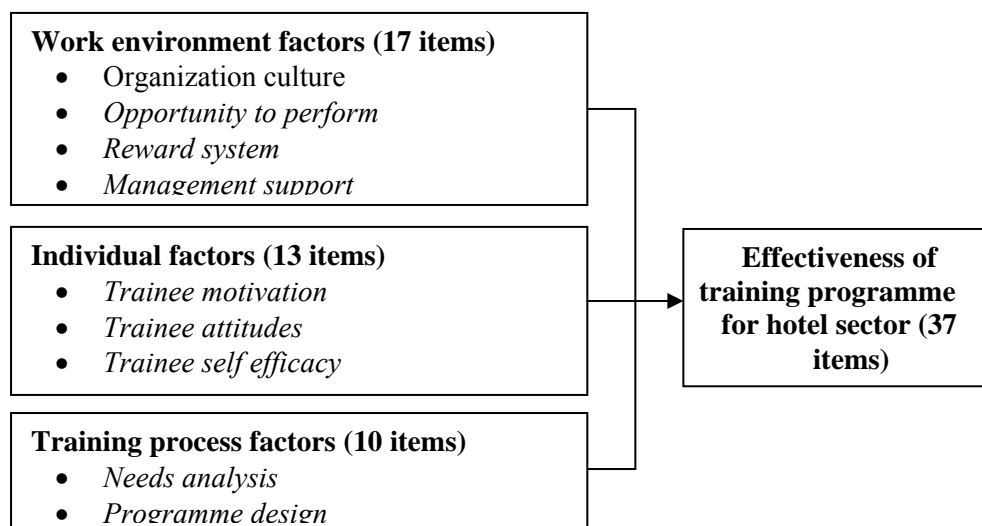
**Work environment factors (17 items)**
- Organization culture
- *Opportunity to perform*
- *Reward system*
- *Management support*

**Individual factors (13 items)**
- *Trainee motivation*
- *Trainee attitudes*
- *Trainee self efficacy*

**Training process factors (10 items)**
- *Needs analysis*
- *Programme design*

**Effectiveness of training programme for hotel sector (37 items)**